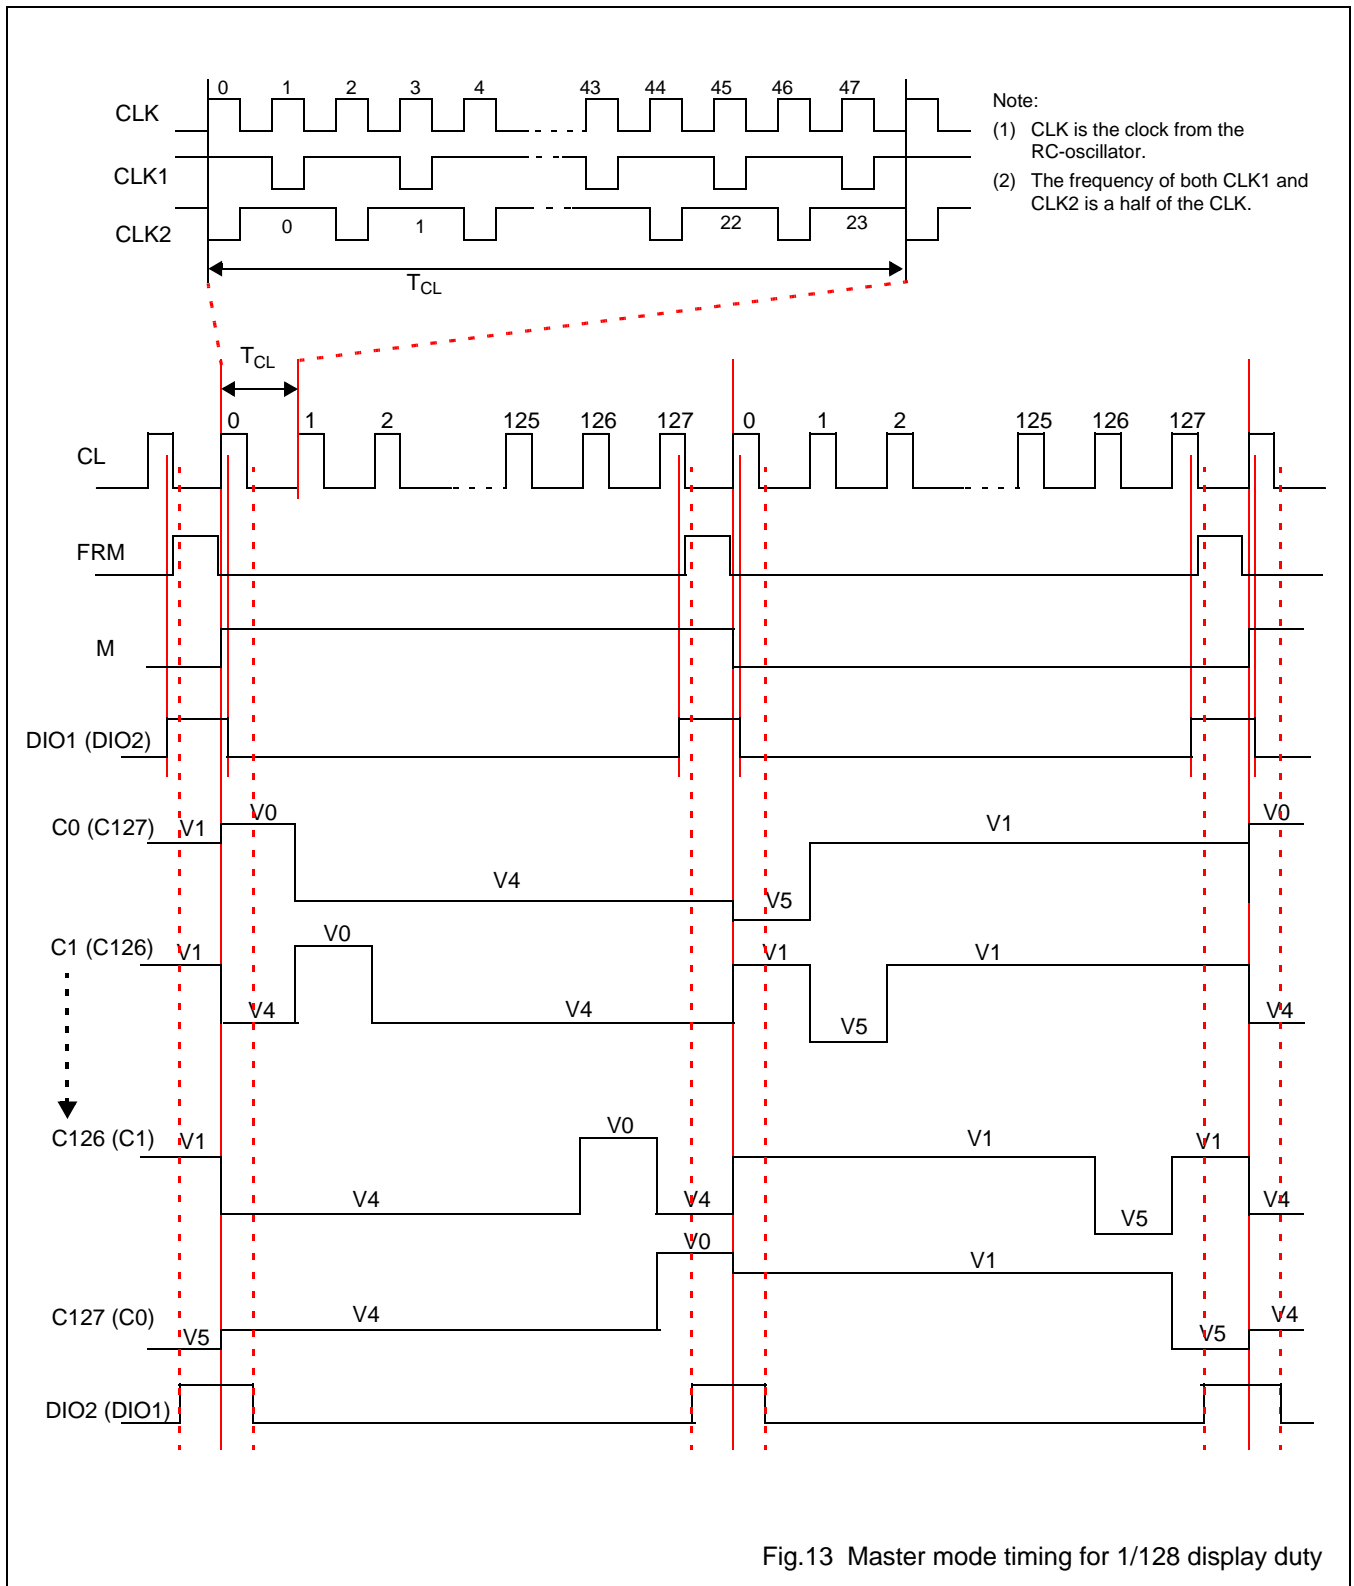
CLK
CLK1
CLK2
0 1 2 3 4 43 44 45 46 47
0 1 22 23
$T_{CL}$

Note:
(1) CLK is the clock from the RC-oscillator.
(2) The frequency of both CLK1 and CLK2 is a half of the CLK.

$T_{CL}$

CL
0 1 2 125 126 127 0 1 2 125 126 127
FRM
M
DIO1 (DIO2)
C0 (C127)
V1 V0 V4 V5 V1 V0
C1 (C126)
V1 V4 V0 V4 V1 V5 V1 V4
C126 (C1)
V1 V4 V0 V4 V1 V5 V1 V4
C127 (C0)
V5 V4 V0 V1 V5 V4
DIO2 (DIO1)

Fig.13 Master mode timing for 1/128 display duty